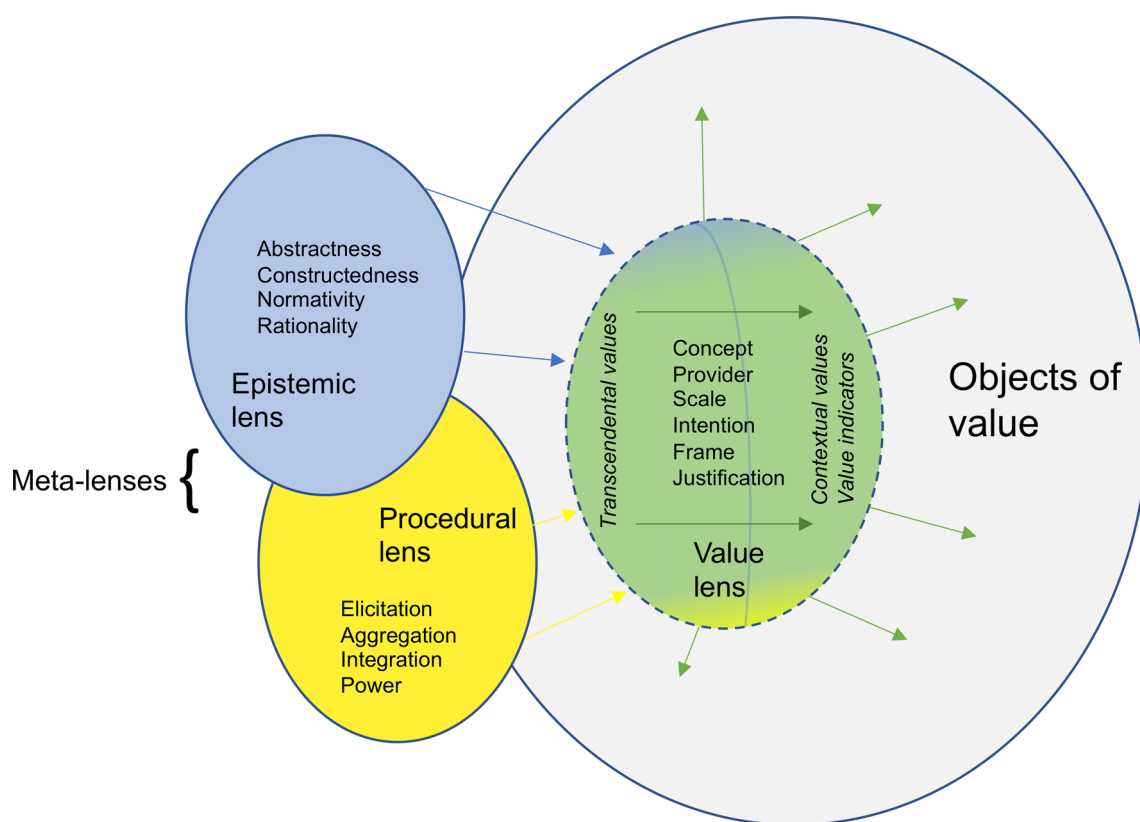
Abstractness
Constructedness
Normativity
Rationality

Epistemic lens

Meta-lenses {

Procedural lens

Elicitation
Aggregation
Integration
Power

Transcendental values

Concept
Provider
Scale
Intention
Frame
Justification

Contextual values
Value indicators

Value lens

Objects of value